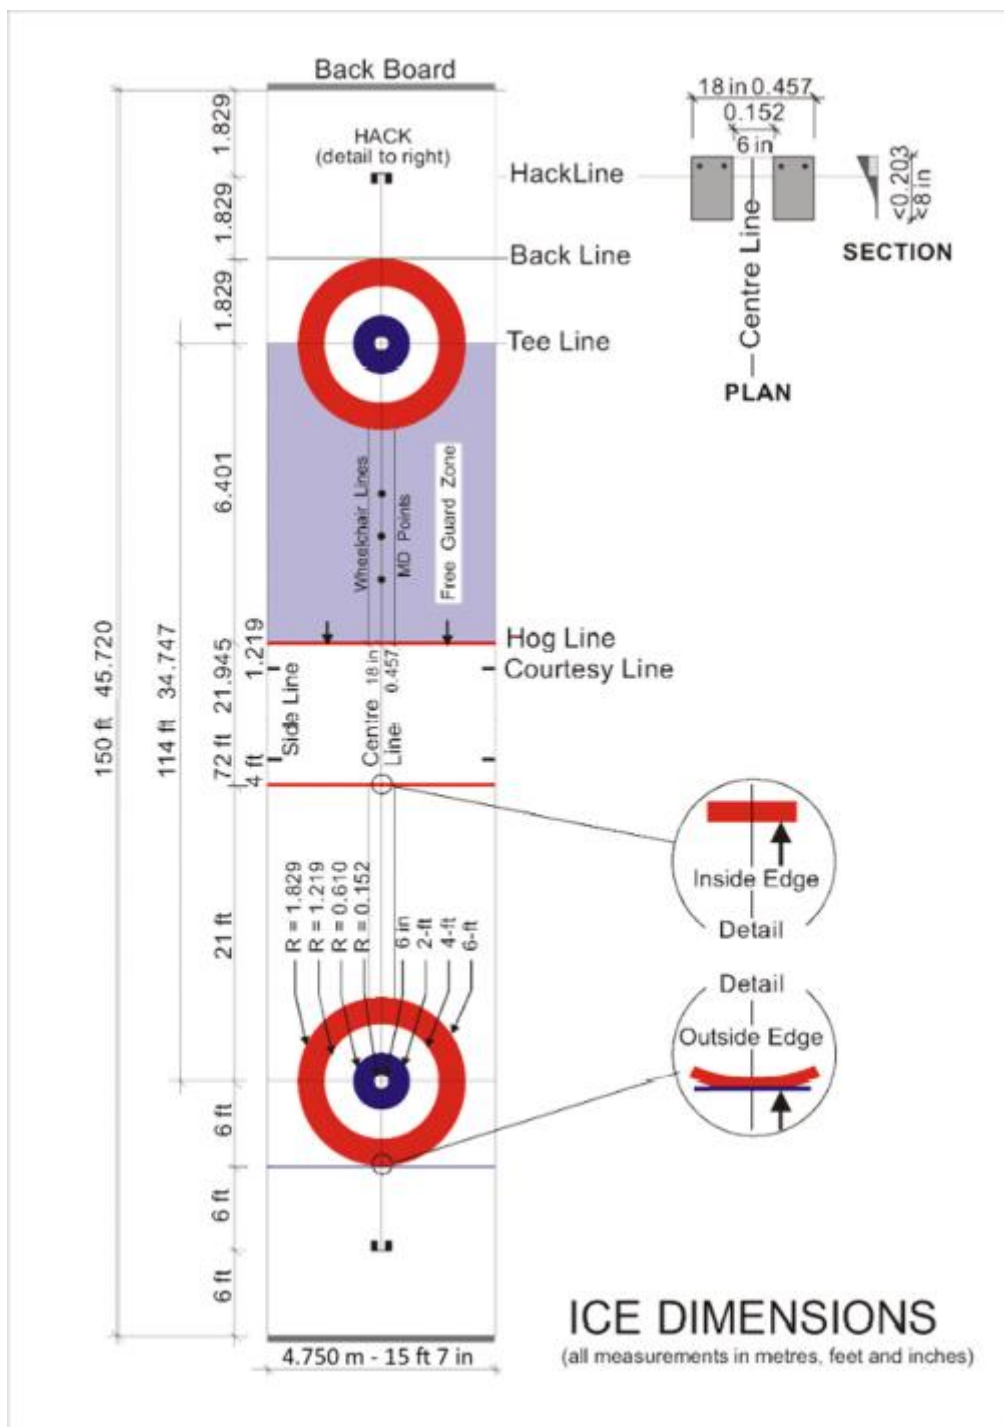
Back Board

HACK
(detail to right)

HackLine

Back Line

Tee Line

18 in 0.457
0.152
6 in

Centre Line

PLAN

<0.203
<8 in

SECTION

1.829
1.829
1.829
6.401
1.219
21.945
72 ft
4 ft
21 ft
6 ft
6 ft
6 ft

150 ft 45.720
114 ft 34.747

Wheelchair Lines
MD Points
Free Guard Zone

Hog Line
Courtesy Line

Side Line
Centre Line
18 in
0.457

Inside Edge
Detail

R = 1.829
R = 1.219
R = 0.610
R = 0.152
6 in
2-ft
4-ft
6-ft

Detail
Outside Edge

4.750 m - 15 ft 7 in

ICE DIMENSIONS
(all measurements in metres, feet and inches)